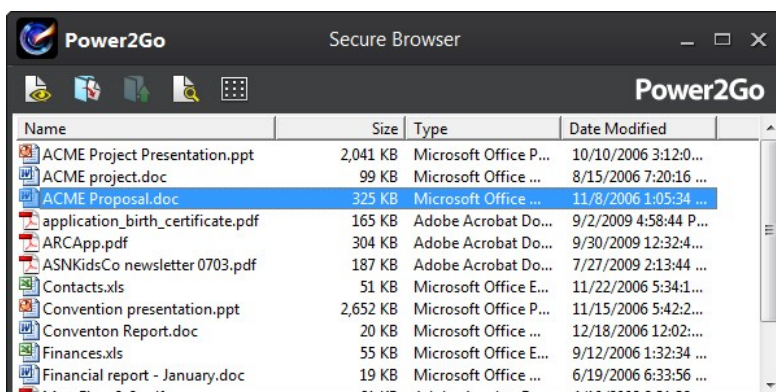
Power2Go

Secure Browser

Power2Go

| Name | Size | Type | Date Modified |
|---|---|---|---|
| ACME Project Presentation.ppt | 2,041 KB | Microsoft Office P... | 10/10/2006 3:12:0... |
| ACME project.doc | 99 KB | Microsoft Office ... | 8/15/2006 7:20:16 ... |
| ACME Proposal.doc | 325 KB | Microsoft Office ... | 11/8/2006 1:05:34 ... |
| application_birth_certificate.pdf | 165 KB | Adobe Acrobat Do... | 9/2/2009 4:58:44 P... |
| ARCApp.pdf | 304 KB | Adobe Acrobat Do... | 9/30/2009 12:32:4... |
| ASNKidsCo newsletter 0703.pdf | 187 KB | Adobe Acrobat Do... | 7/27/2009 2:13:44 ... |
| Contacts.xls | 51 KB | Microsoft Office E... | 11/22/2006 5:34:1... |
| Convention presentation.ppt | 2,652 KB | Microsoft Office P... | 11/15/2006 5:42:2... |
| Conventon Report.doc | 20 KB | Microsoft Office ... | 12/18/2006 12:02:... |
| Finances.xls | 55 KB | Microsoft Office E... | 9/12/2006 1:32:34 ... |
| Financial report - January.doc | 19 KB | Microsoft Office ... | 6/19/2006 6:33:56 ... |
| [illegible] | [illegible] | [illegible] | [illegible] |